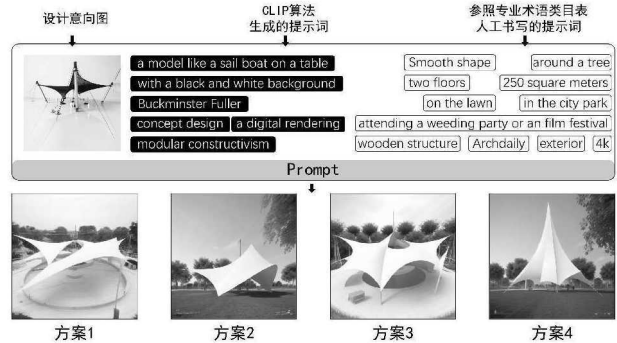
设计意向图

CLIP算法
生成的提示词

参照专业术语类目表
人工书写的提示词

a model like a sail boat on a table
with a black and white background
Buckminster Fuller
concept design
a digital rendering
modular constructivism

Smooth shape
around a tree
two floors
250 square meters
on the lawn
in the city park
attending a weeding party or an film festival
wooden structure
Archdaily
exterior
4k

Prompt

方案1
方案2
方案3
方案4